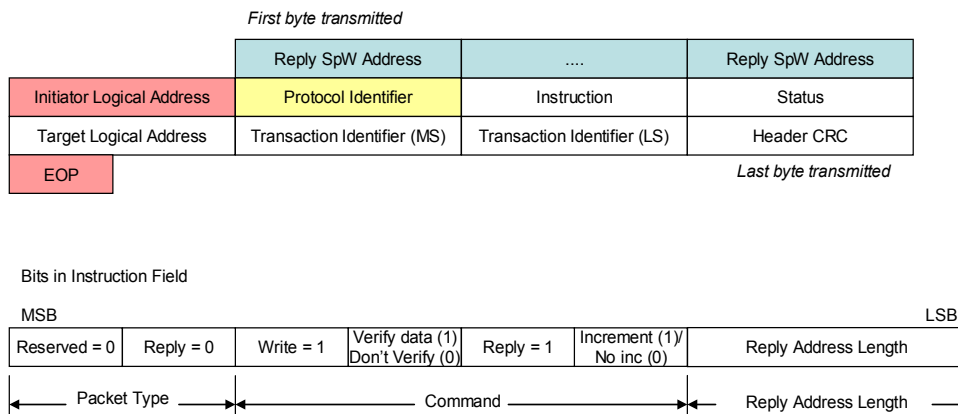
First byte transmitted

| | Reply SpW Address | .... | Reply SpW Address |
|---|---|---|---|
| Initiator Logical Address | Protocol Identifier | Instruction | Status |
| Target Logical Address | Transaction Identifier (MS) | Transaction Identifier (LS) | Header CRC |
| EOP | | | |

Last byte transmitted

Bits in Instruction Field

MSB

LSB

| Reserved = 0 | Reply = 0 | Write = 1 | Verify data (1) Don't Verify (0) | Reply = 1 | Increment (1)/ No inc (0) | Reply Address Length |
|---|---|---|---|---|---|---|

Packet Type

Command

Reply Address Length